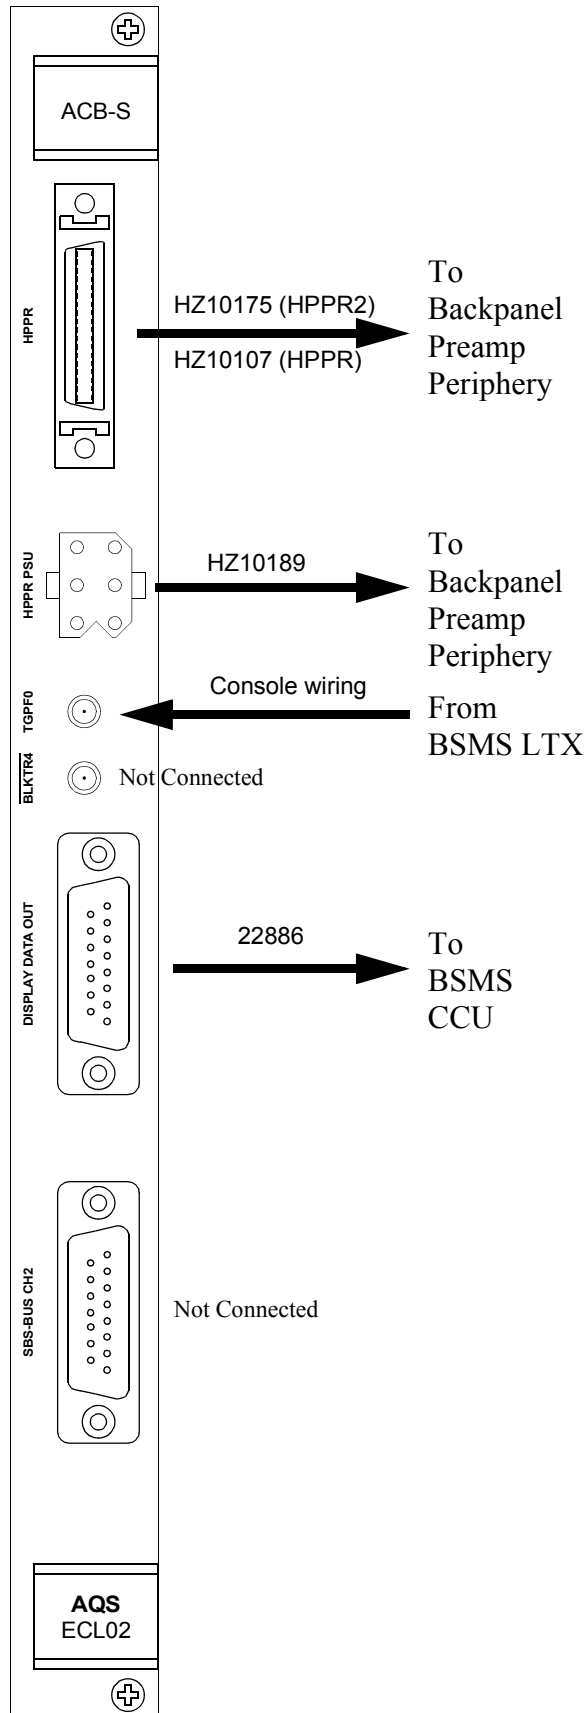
ACB-S

HPPR

HZ10175 (HPPR2)

HZ10107 (HPPR)

To Backpanel Preamp Periphery

HPPR PSU

HZ10189

To Backpanel Preamp Periphery

TGPF0

Console wiring

From BSMS LTX

$\overline{\text{BLKTR4}}$

Not Connected

DISPLAY DATA OUT

22886

To BSMS CCU

SBS-BUS CH2

Not Connected

AQS
ECL02